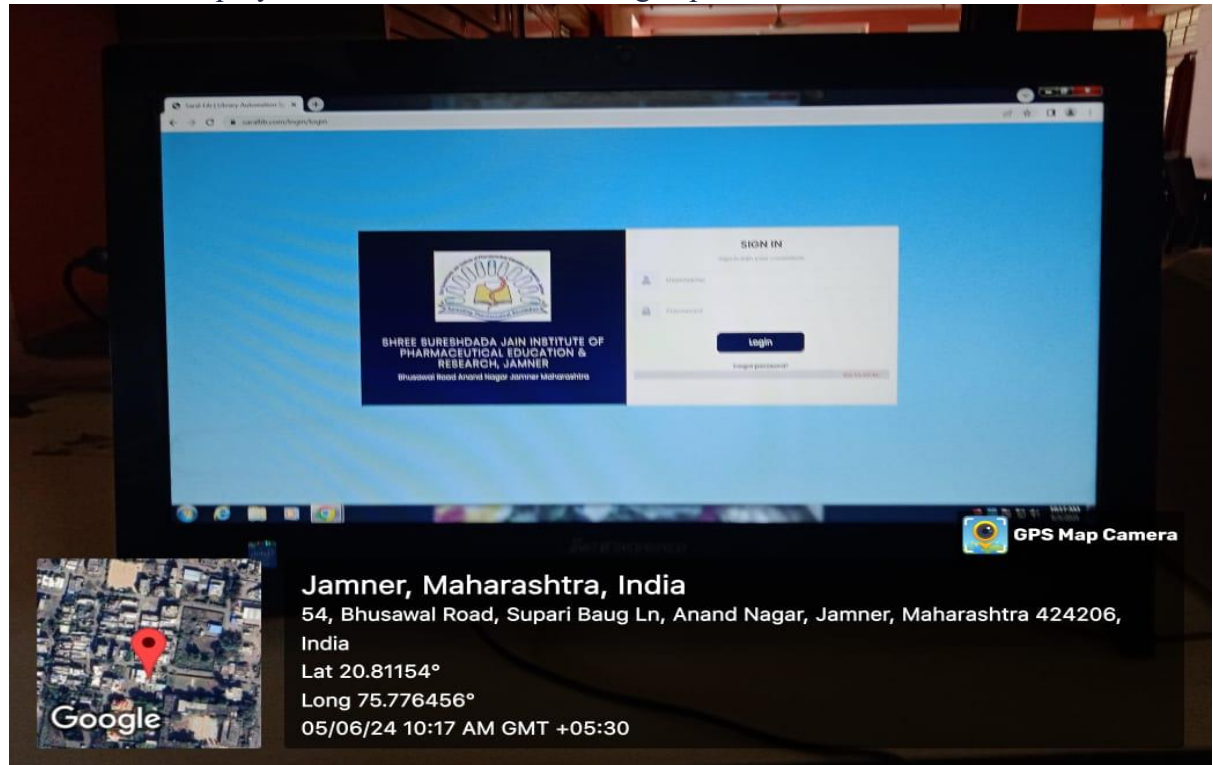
Saral Lib | Library Automation S... ×

saralib.com/login/login

SHREE SURESHDADA JAIN INSTITUTE OF PHARMACEUTICAL EDUCATION & RESEARCH, JAMNER

Bhusawal Road Anand Nagar Jamner Maharashtra

SIGN IN

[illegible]

Username

Password

Login

Forgot password?

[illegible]

GPS Map Camera

Jamner, Maharashtra, India

54, Bhusawal Road, Supari Baug Ln, Anand Nagar, Jamner, Maharashtra 424206, India

Lat 20.81154°

Long 75.776456°

05/06/24 10:17 AM GMT +05:30

Google